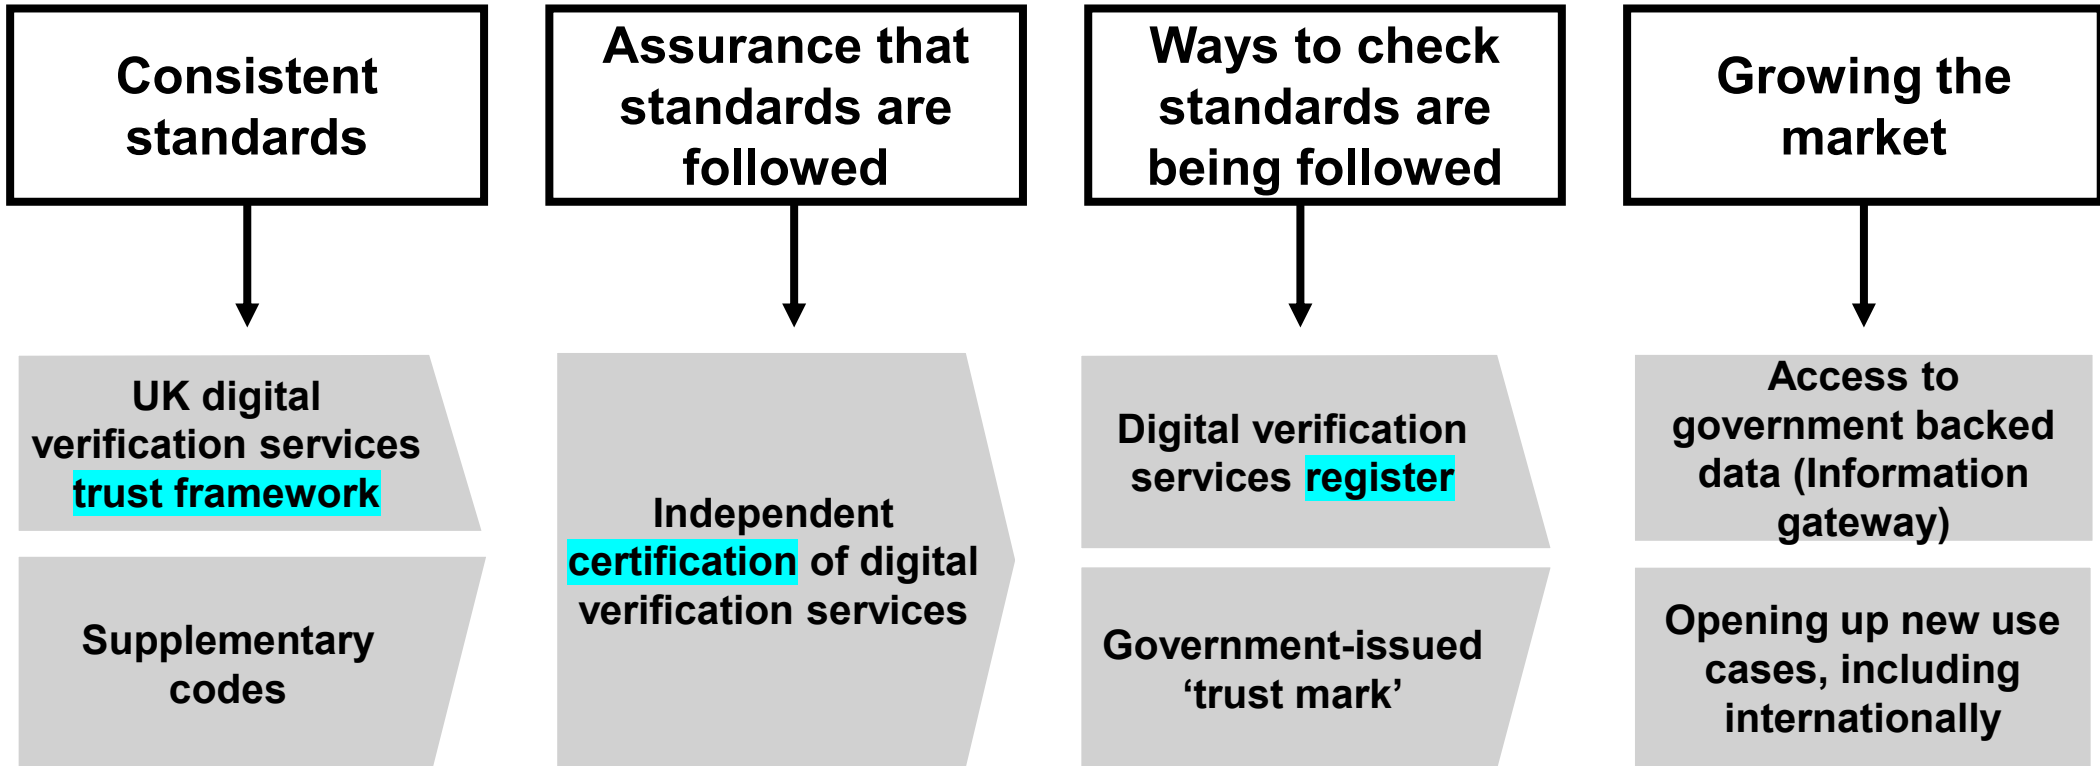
Consistent standards

UK digital verification services trust framework

Supplementary codes

Assurance that standards are followed

Independent certification of digital verification services

Ways to check standards are being followed

Digital verification services register

Government-issued ‘trust mark’

Growing the market

Access to government backed data (Information gateway)

Opening up new use cases, including internationally